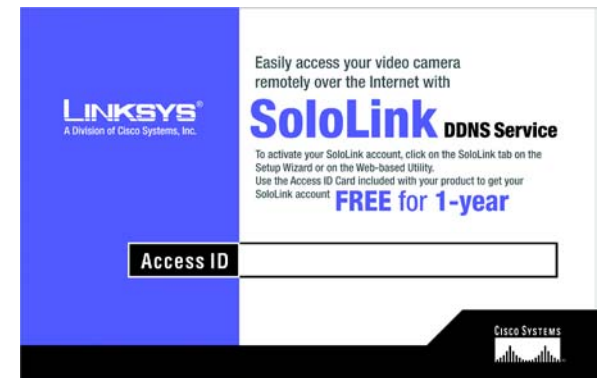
LINKSYS®
A Division of Cisco Systems, Inc.

Easily access your video camera remotely over the Internet with

SoloLink DDNS Service

To activate your SoloLink account, click on the SoloLink tab on the Setup Wizard or on the Web-based Utility.
Use the Access ID Card included with your product to get your SoloLink account FREE for 1-year

Access ID

CISCO SYSTEMS